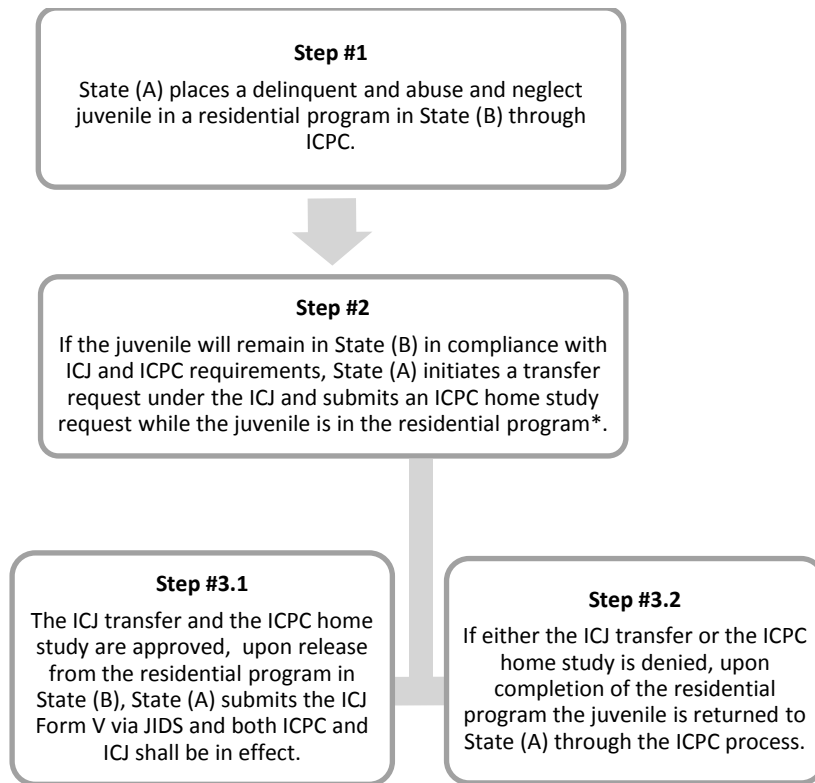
Step #1

State (A) places a delinquent and abuse and neglect juvenile in a residential program in State (B) through ICPC.

Step #2

If the juvenile will remain in State (B) in compliance with ICJ and ICPC requirements, State (A) initiates a transfer request under the ICJ and submits an ICPC home study request while the juvenile is in the residential program*.

Step #3.1

The ICJ transfer and the ICPC home study are approved, upon release from the residential program in State (B), State (A) submits the ICJ Form V via JIDS and both ICPC and ICJ shall be in effect.

Step #3.2

If either the ICJ transfer or the ICPC home study is denied, upon completion of the residential program the juvenile is returned to State (A) through the ICPC process.